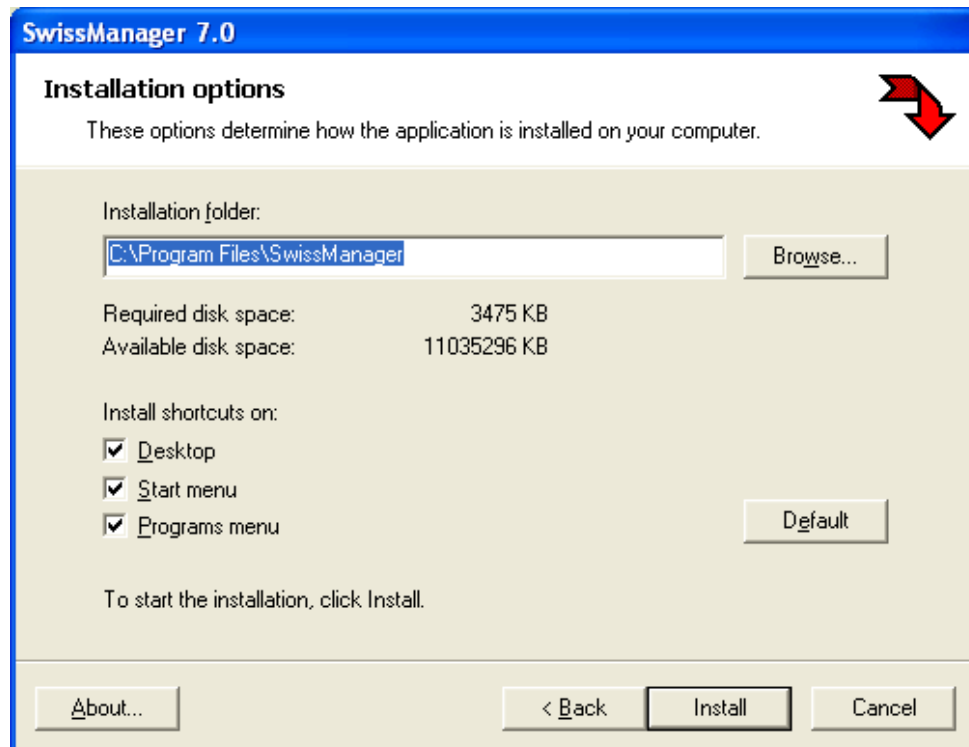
SwissManager 7.0

Installation options

These options determine how the application is installed on your computer.

Installation folder:

C:\Program Files\SwissManager

Browse...

Required disk space: 3475 KB
Available disk space: 11035296 KB

Install shortcuts on:

Desktop

Start menu

Programs menu

Default

To start the installation, click Install.

About...

< Back

Install

Cancel